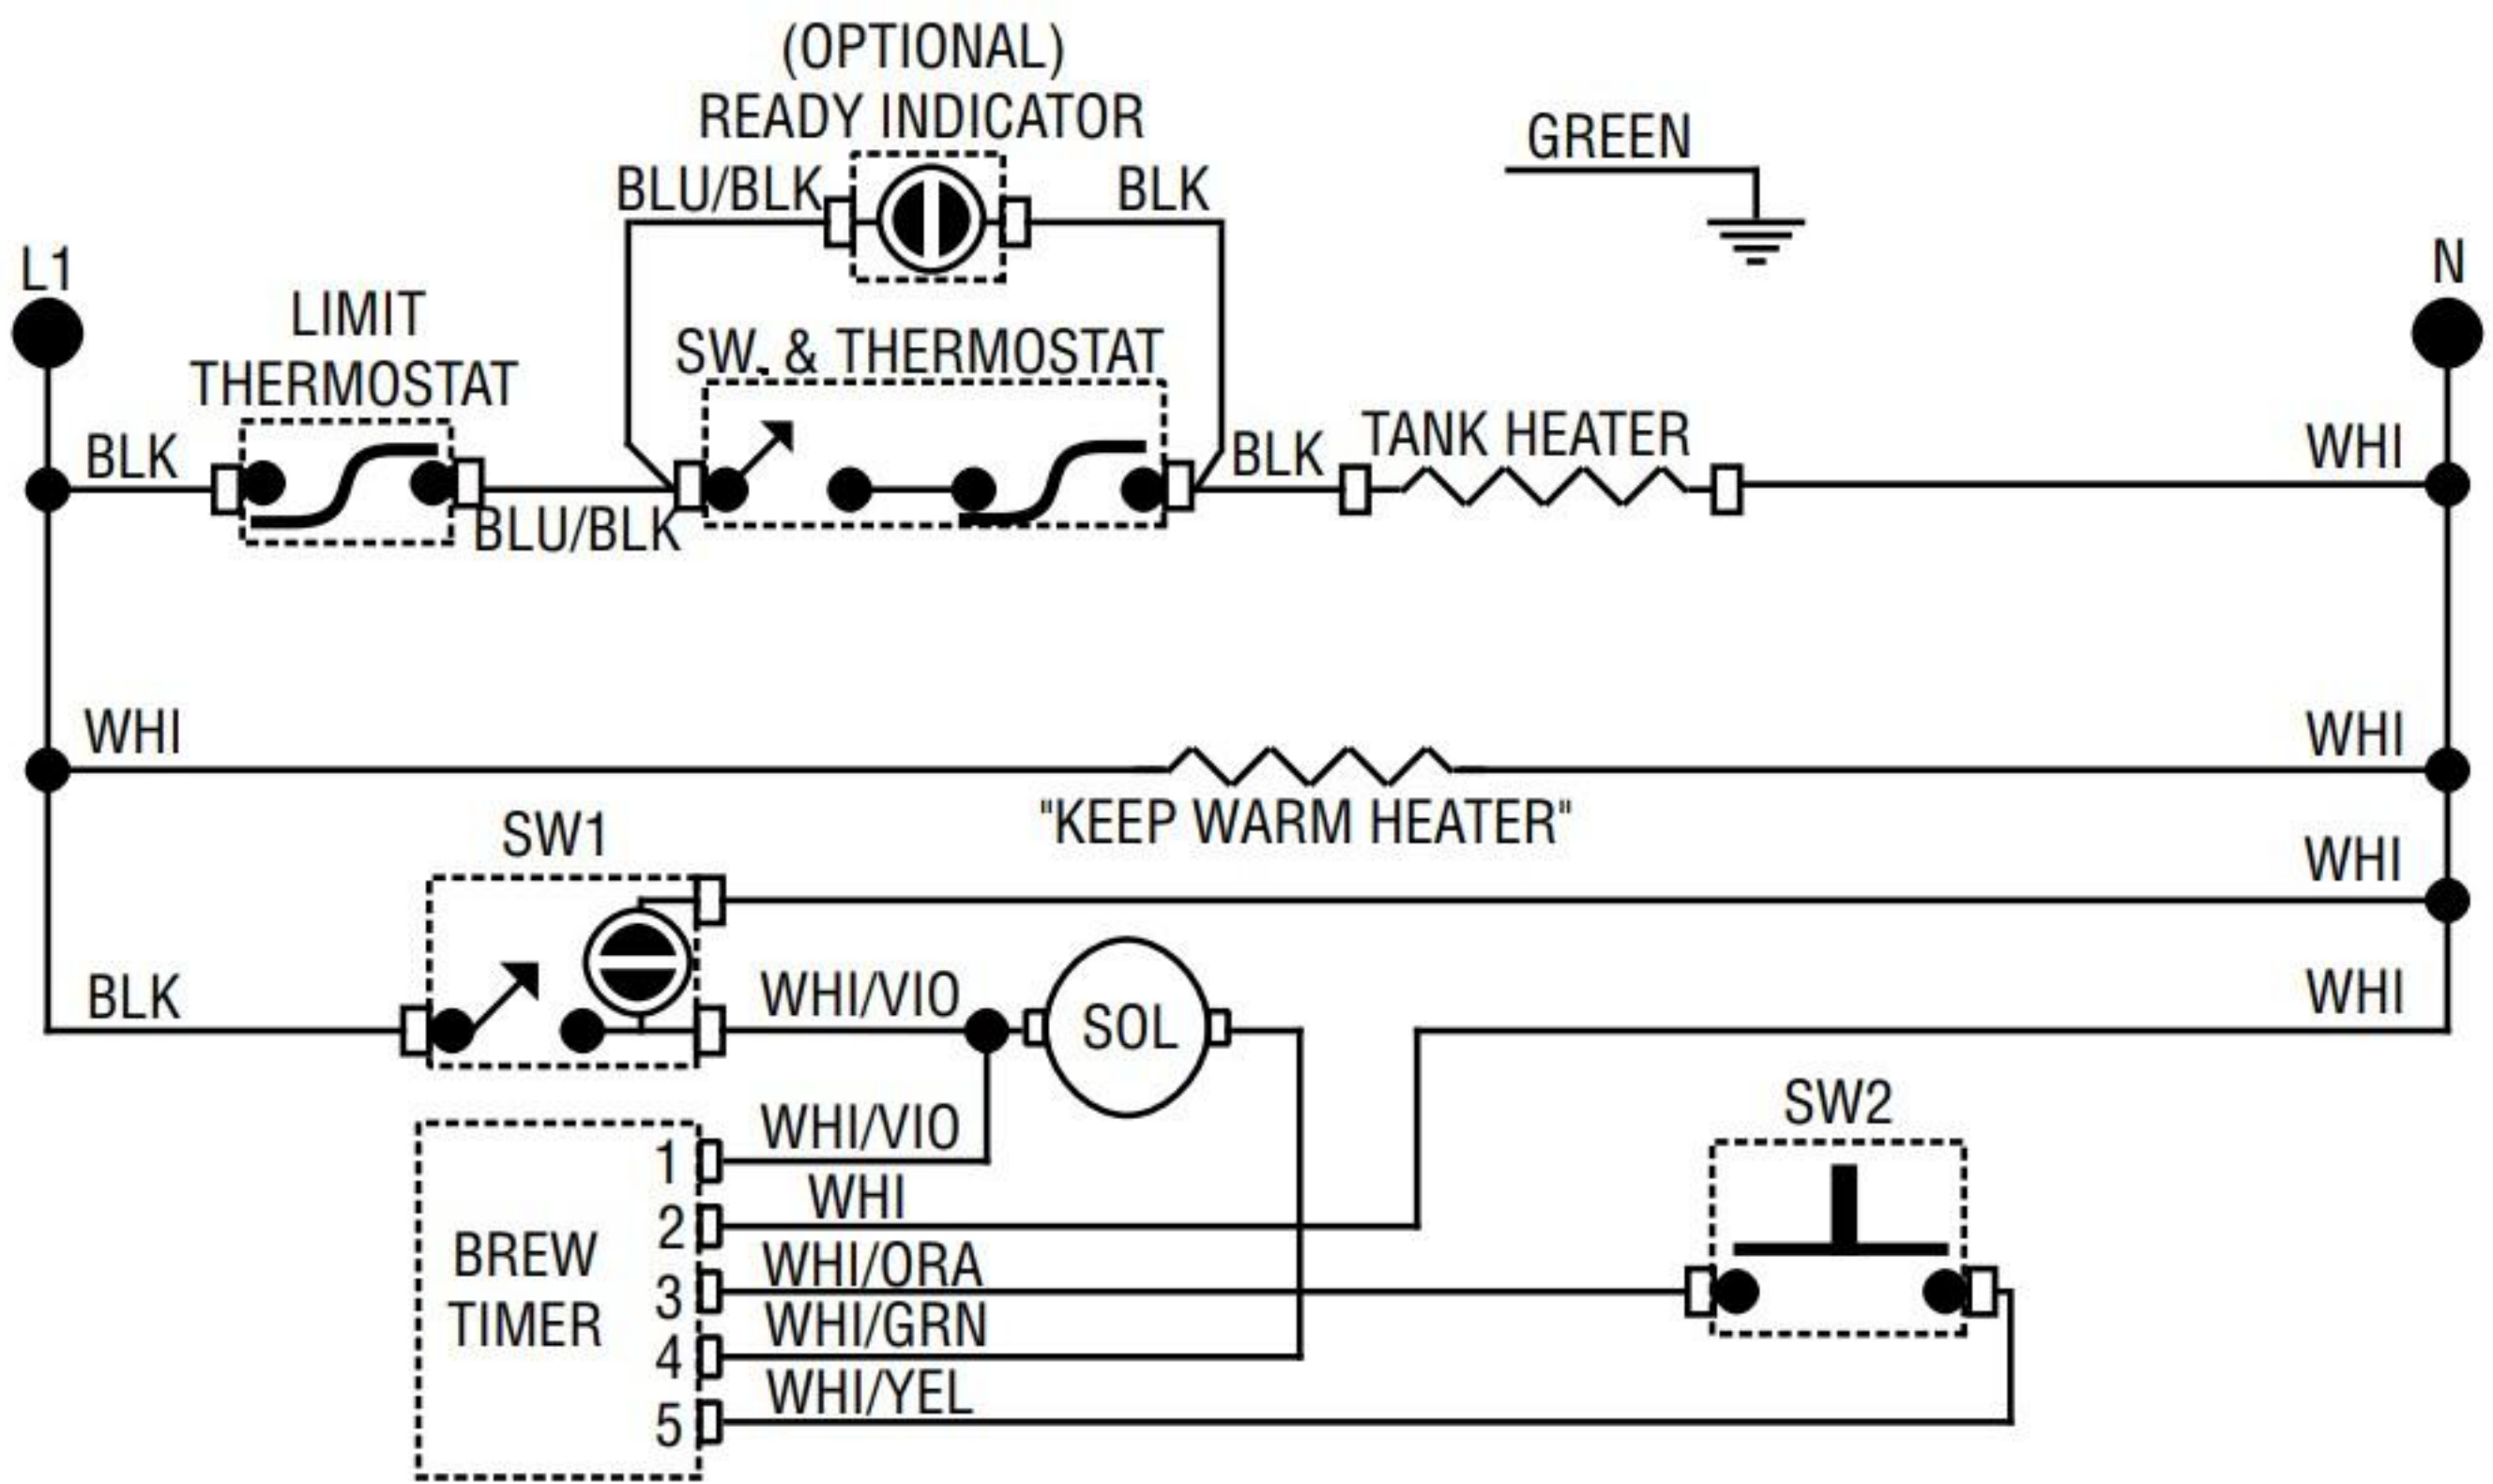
(OPTIONAL)
READY INDICATOR

GREEN

BLU/BLK

BLK

L1

N

LIMIT
THERMOSTAT

SW. & THERMOSTAT

BLK

BLK

TANK HEATER

WHI

BLU/BLK

WHI

WHI

"KEEP WARM HEATER"

SW1

WHI

BLK

WHI/VIO

SOL

WHI

WHI/VIO

SW2

BREW
TIMER

1
2
3
4
5

WHI

WHI/ORA

WHI/GRN

WHI/YEL